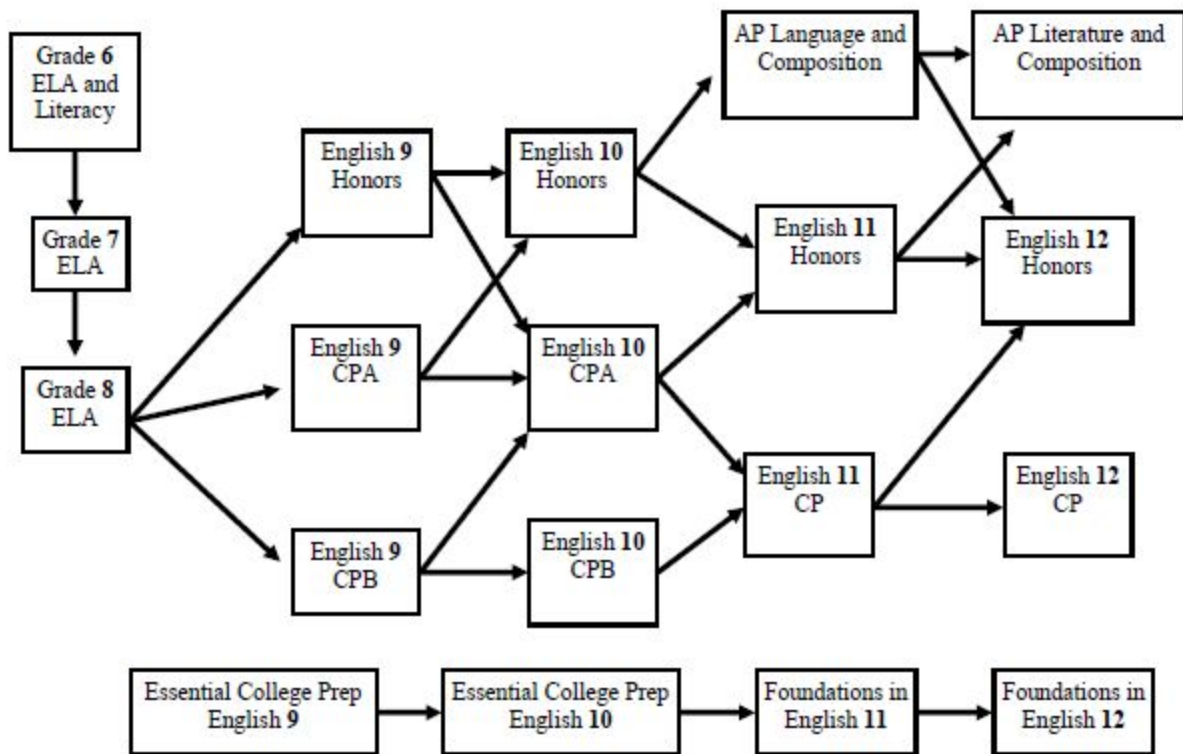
Grade 6 ELA and Literacy

Grade 7 ELA

Grade 8 ELA

English 9 Honors

English 9 CPA

English 9 CPB

English 10 Honors

English 10 CPA

English 10 CPB

AP Language and Composition

English 11 Honors

English 11 CP

AP Literature and Composition

English 12 Honors

English 12 CP

Essential College Prep English 9

Essential College Prep English 10

Foundations in English 11

Foundations in English 12